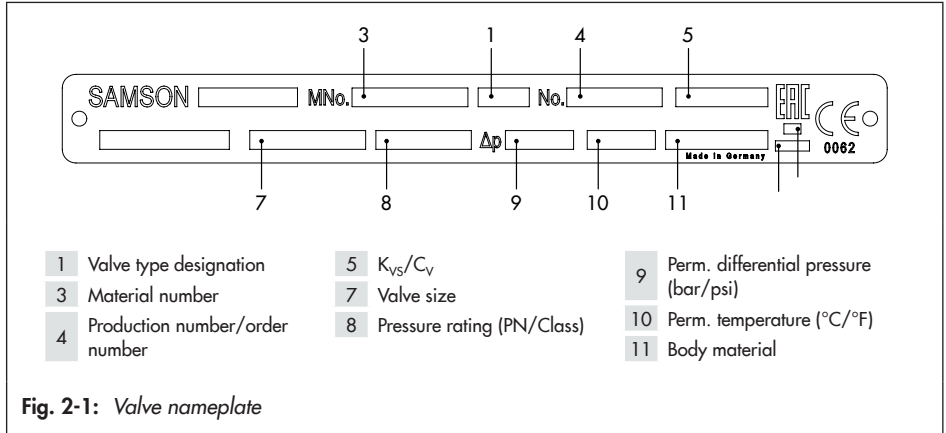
3 1 4 5

SAMSON MNo. No.

EAC CE

Δp

Made in Germany

0062

7 8 9 10 11

1 Valve type designation

3 Material number

4 Production number/order number

5 $K_{VS}/C_V$

7 Valve size

8 Pressure rating (PN/Class)

9 Perm. differential pressure (bar/psi)

10 Perm. temperature (°C/°F)

11 Body material

**Fig. 2-1:** *Valve nameplate*